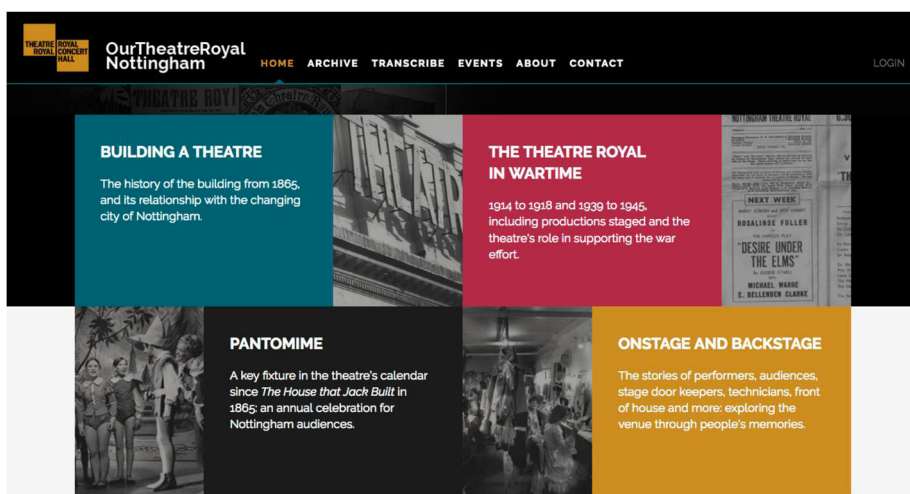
THEATRE ROYAL ROYAL CONCERT HALL

OurTheatreRoyal Nottingham

HOME ARCHIVE TRANSCRIBE EVENTS ABOUT CONTACT

LOGIN

BUILDING A THEATRE

The history of the building from 1865, and its relationship with the changing city of Nottingham.

THE THEATRE ROYAL IN WARTIME

1914 to 1918 and 1939 to 1945, including productions staged and the theatre's role in supporting the war effort.

NOTTINGHAM THEATRE ROYAL

NEXT WEEK

ROSALINDE FULLER

"DESIRE UNDER THE ELMS"

MICHAEL WARRE

E. BELLENDEN CLARKE

PANTOMIME

A key fixture in the theatre's calendar since *The House that Jack Built* in 1865: an annual celebration for Nottingham audiences.

ONSTAGE AND BACKSTAGE

The stories of performers, audiences, stage door keepers, technicians, front of house and more: exploring the venue through people's memories.